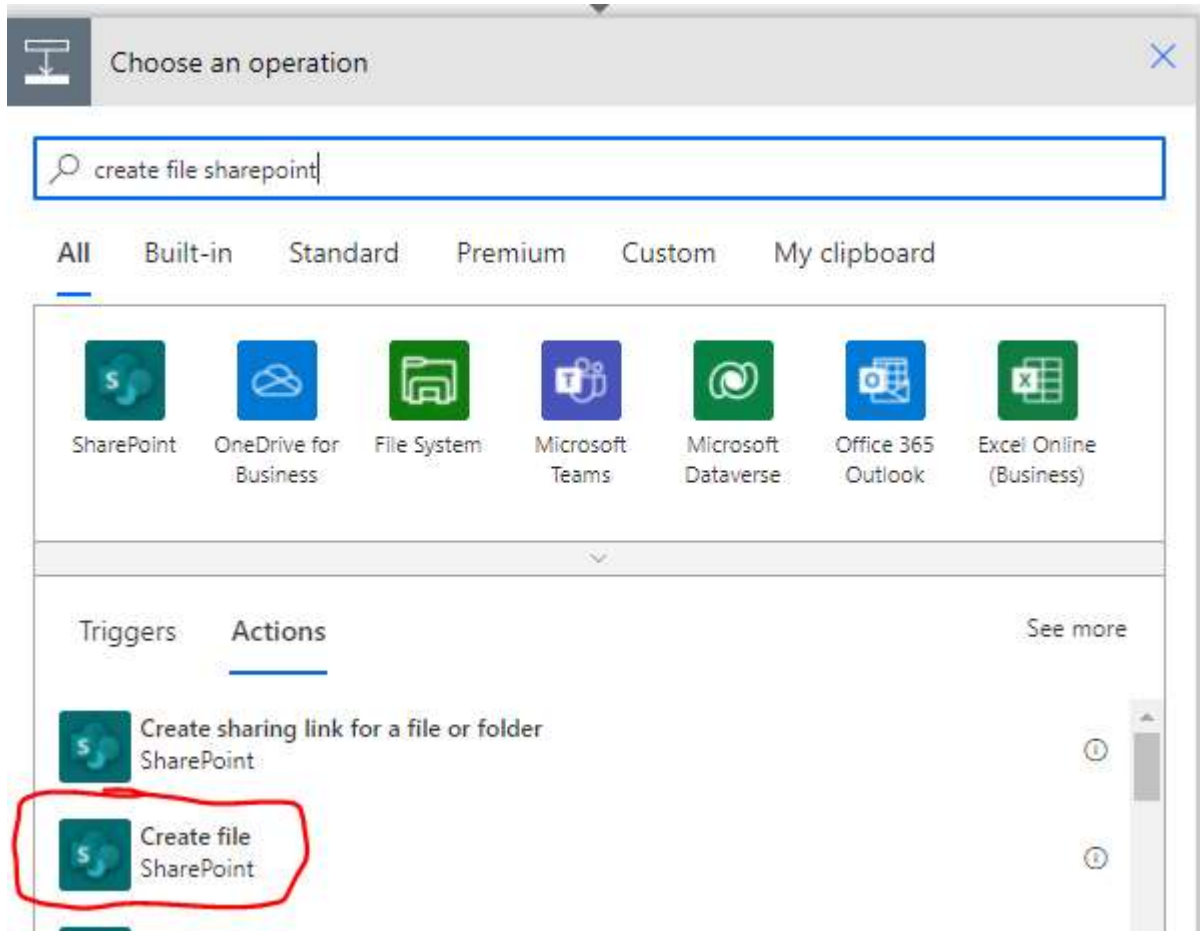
Choose an operation

create file sharepoint

All Built-in Standard Premium Custom My clipboard

SharePoint
OneDrive for Business
File System
Microsoft Teams
Microsoft Dataverse
Office 365 Outlook
Excel Online (Business)

Triggers Actions See more

Create sharing link for a file or folder
SharePoint

Create file
SharePoint